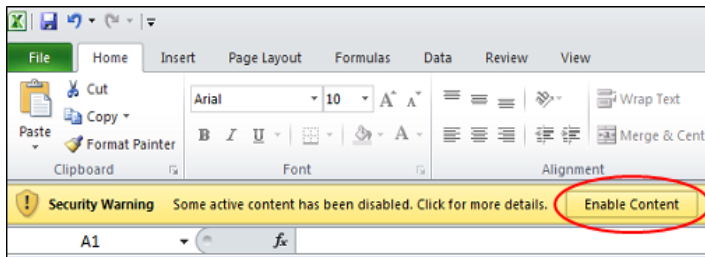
File Home Insert Page Layout Formulas Data Review View

Cut
Copy
Paste
Format Painter
Clipboard

Arial 10 A A
B I U A
Font

Wrap Text
Merge & Cent
Alignment

Security Warning Some active content has been disabled. Click for more details. Enable Content

A1 fx